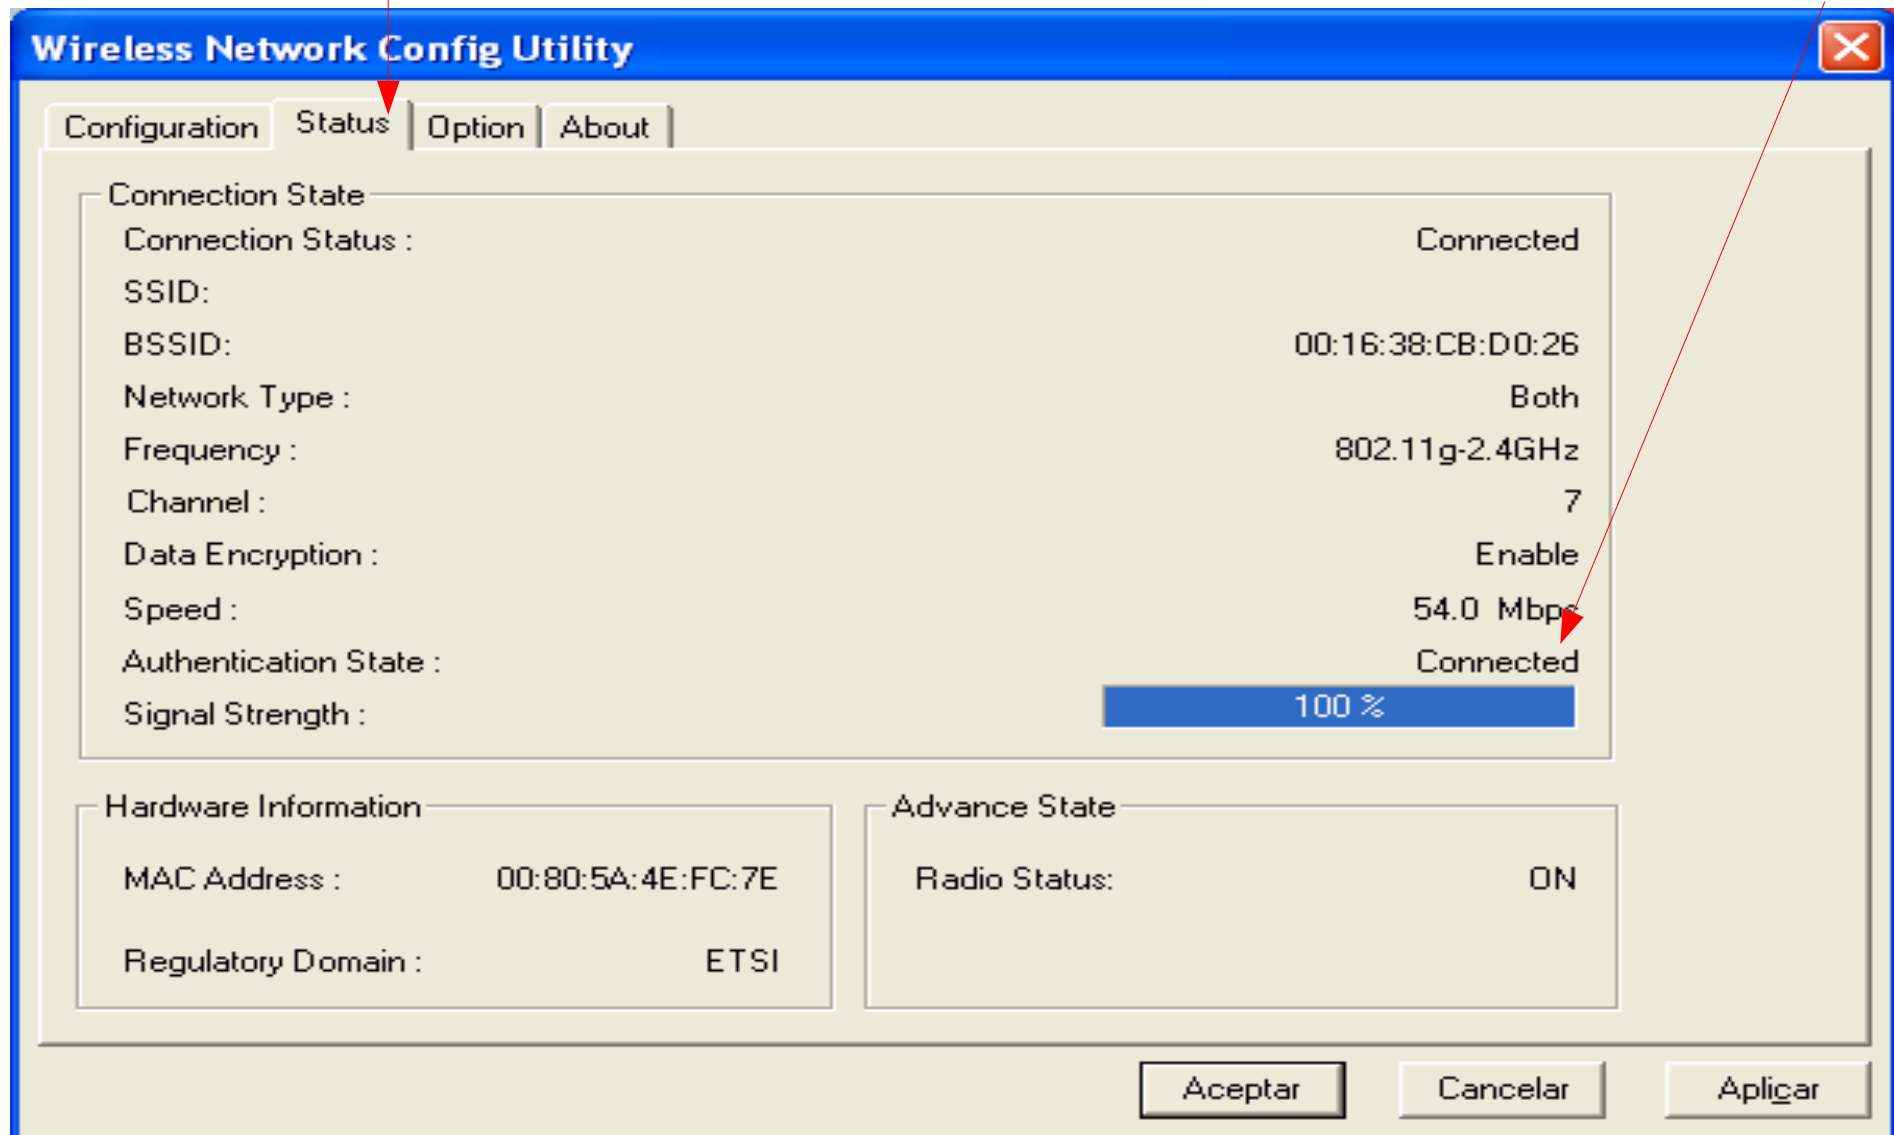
Wireless Network Config Utility

Configuration | Status | Option | About

Connection State

Connection Status : Connected

SSID:

BSSID: 00:16:38:CB:D0:26

Network Type : Both

Frequency : 802.11g-2.4GHz

Channel : 7

Data Encryption : Enable

Speed : 54.0 Mbps

Authentication State : Connected

Signal Strength : 100 %

Hardware Information

MAC Address : 00:80:5A:4E:FC:7E

Regulatory Domain : ETSI

Advance State

Radio Status: ON

Aceptar | Cancelar | Aplicar